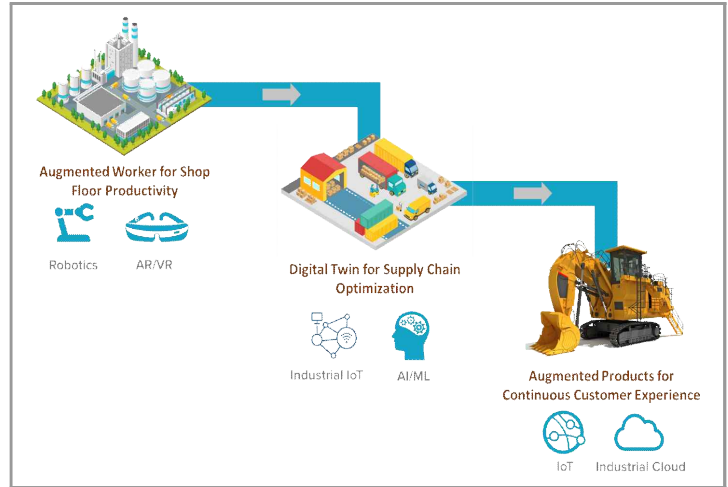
Augmented Worker for Shop Floor Productivity

Robotics

AR/VR

Digital Twin for Supply Chain Optimization

Industrial IoT

AI/ML

Augmented Products for Continuous Customer Experience

IoT

Industrial Cloud